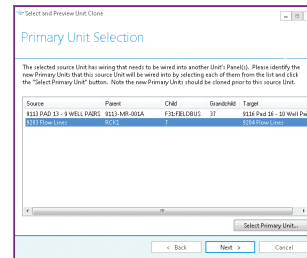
Select and Preview Unit Clone

Primary Unit Selection

The selected source Unit has wiring that needs to be wired into another Unit's Panel(s). Please identify the new Primary Units that this source Unit will be wired into by selecting each of them from the list and click the "Select Primary Unit" button. Note the new Primary Units should be cloned prior to this source Unit.

| Source | Parent | Child | Grandchild | Target |
|---|---|---|---|---|
| $113 PAD 13 - 9 WELL PAIRS | $113-MR-001A | F31:FIELDBUS | 3T | $116 Pad 16 - 10 Well Pai |
| $283 Flow Lines | RCK1 | T | | $284 Flow Lines |

Select Primary Unit...

< Back | Next > | Cancel